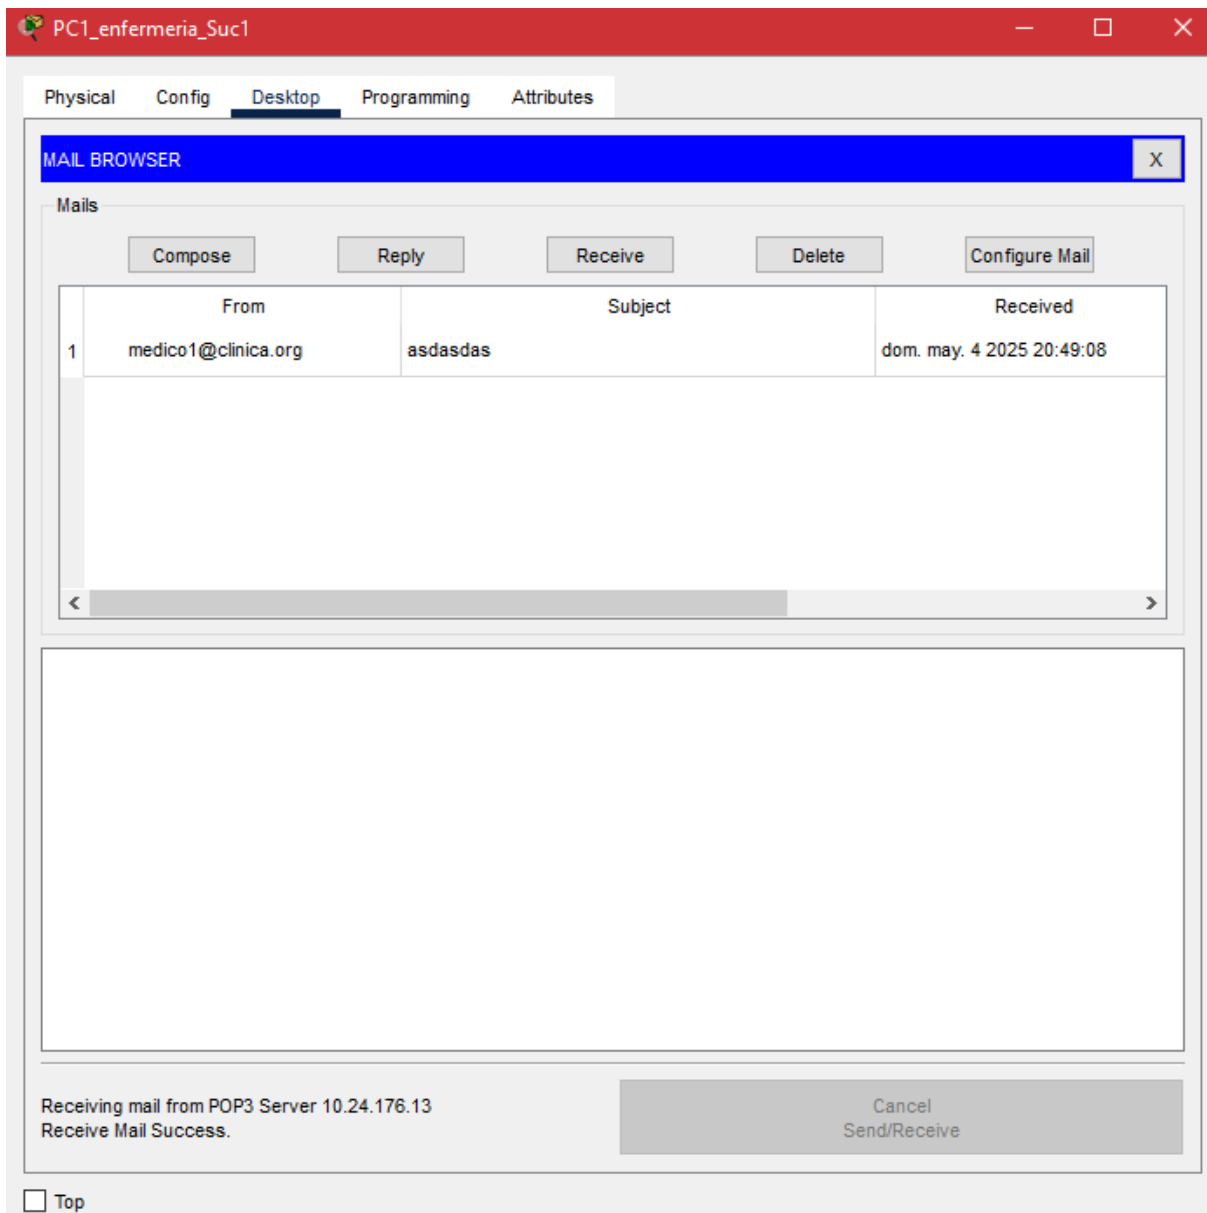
PC1_enfermeria_Suc1

Physical Config Desktop Programming Attributes

MAIL BROWSER X

Mails

Compose Reply Receive Delete Configure Mail

| | From | Subject | Received |
|---|---|---|---|
| 1 | medico1@clinica.org | asdasdas | dom. may. 4 2025 20:49:08 |

Receiving mail from POP3 Server 10.24.176.13
Receive Mail Success.

Cancel
Send/Receive

Top